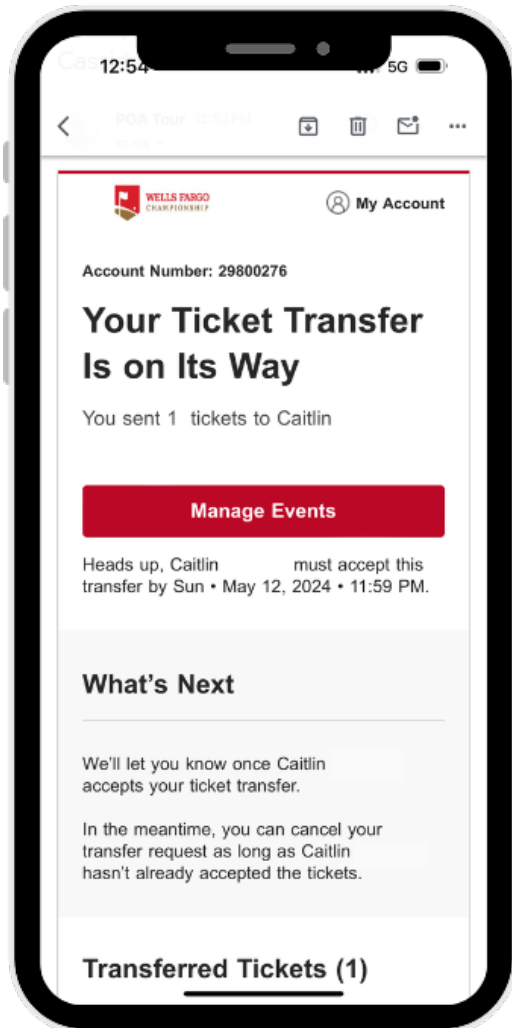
12:54

5G

PGA Tour 12:53 PM

WELLS FARGO CHAMPIONSHIP

My Account

Account Number: 29800276

Your Ticket Transfer Is on Its Way

You sent 1 tickets to Caitlin

Manage Events

Heads up, Caitlin must accept this transfer by Sun • May 12, 2024 • 11:59 PM.

What's Next

We'll let you know once Caitlin accepts your ticket transfer.

In the meantime, you can cancel your transfer request as long as Caitlin hasn't already accepted the tickets.

Transferred Tickets (1)